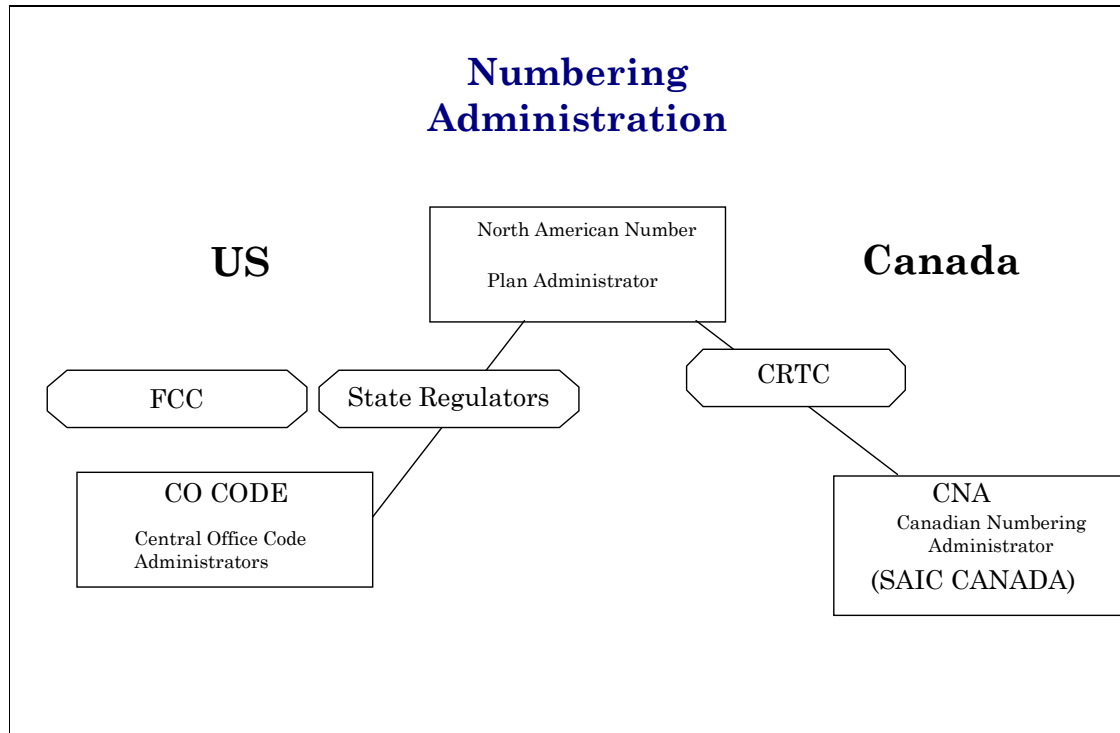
Numbering Administration

US

North American Number

Plan Administrator

Canada

FCC

State Regulators

CRTC

CO CODE

Central Office Code Administrators

CNA

Canadian Numbering Administrator

(SAIC CANADA)